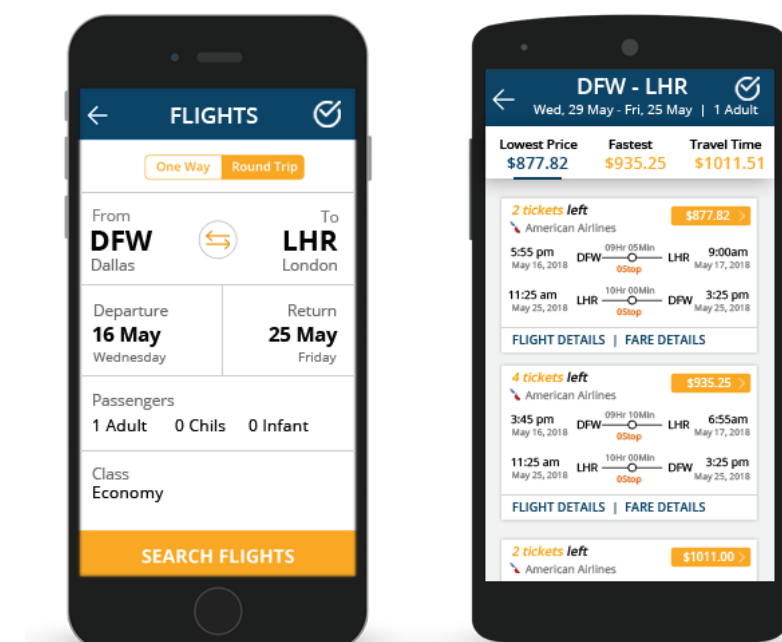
FLIGHTS

One Way Round Trip

From
DFW
Dallas

To
LHR
London

Departure
16 May
Wednesday

Return
25 May
Friday

Passengers
1 Adult 0 Chils 0 Infant

Class
Economy

SEARCH FLIGHTS

DFW - LHR
Wed, 29 May - Fri, 25 May | 1 Adult

Lowest Price
$877.82

Fastest
$935.25

Travel Time
$1011.51

2 tickets left
American Airlines
$877.82

5:55 pm
May 16, 2018
DFW 09Hr 05Min 0Stop LHR
9:00am
May 17, 2018

11:25 am
May 25, 2018
LHR 10Hr 00Min 0Stop DFW
3:25 pm
May 25, 2018

FLIGHT DETAILS | FARE DETAILS

4 tickets left
American Airlines
$935.25

3:45 pm
May 16, 2018
DFW 09Hr 10Min 0Stop LHR
6:55am
May 17, 2018

11:25 am
May 25, 2018
LHR 10Hr 00Min 0Stop DFW
3:25 pm
May 25, 2018

FLIGHT DETAILS | FARE DETAILS

2 tickets left
American Airlines
$1011.00